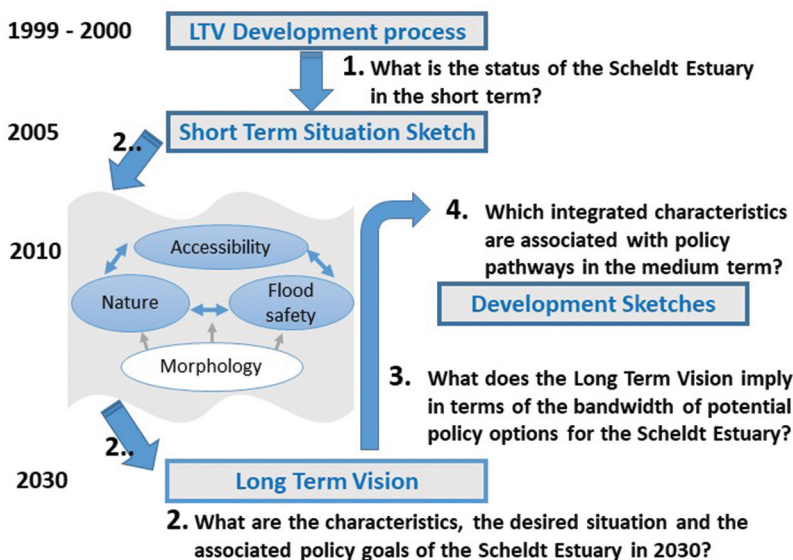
1999 - 2000

LTV Development process

1. What is the status of the Scheldt Estuary in the short term?

2005

Short Term Situation Sketch

2..

2010

Accessibility

Nature

Flood safety

Morphology

4. Which integrated characteristics are associated with policy pathways in the medium term?

Development Sketches

3. What does the Long Term Vision imply in terms of the bandwidth of potential policy options for the Scheldt Estuary?

2..

2030

Long Term Vision

2. What are the characteristics, the desired situation and the associated policy goals of the Scheldt Estuary in 2030?